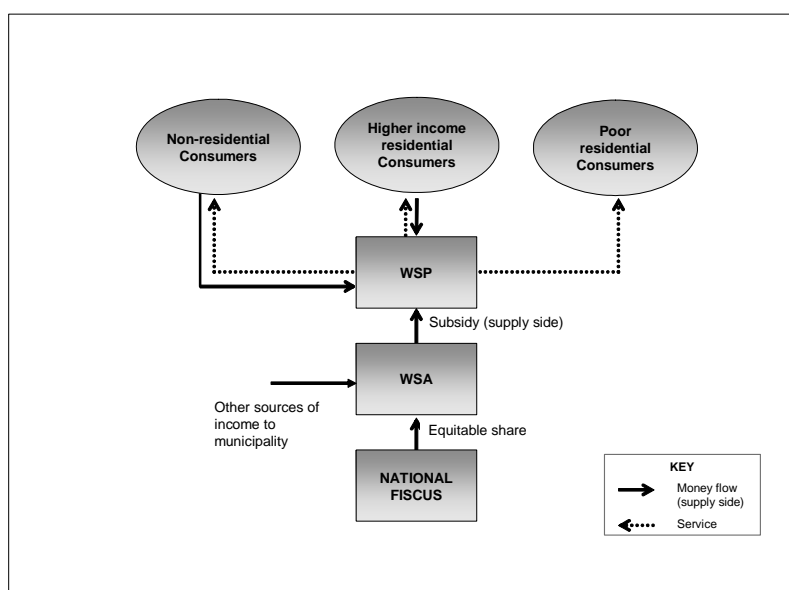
Non-residential Consumers

Higher income residential Consumers

Poor residential Consumers

WSP

Subsidy (supply side)

WSA

Other sources of income to municipality

Equitable share

NATIONAL FISCUS

KEY

Money flow (supply side)

Service